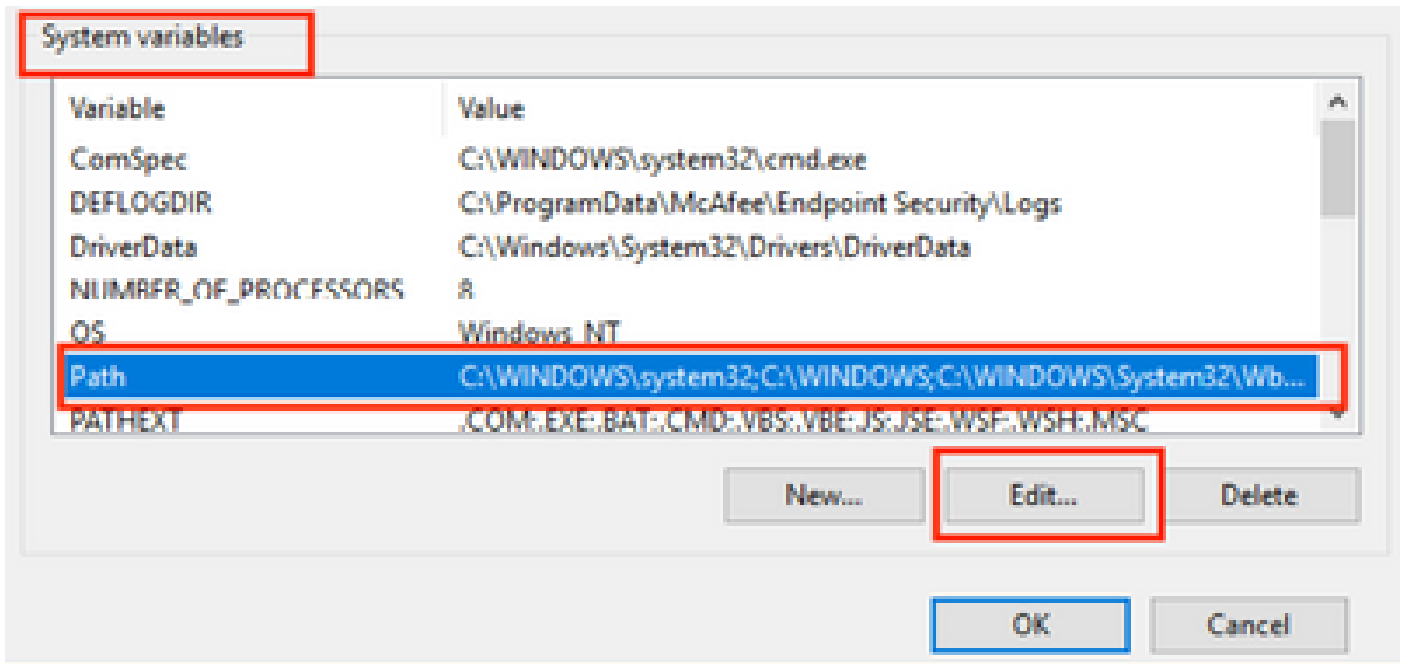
System variables

| Variable | Value |
|---|---|
| ComSpec | C:\WINDOWS\system32\cmd.exe |
| DEFLOGDIR | C:\ProgramData\McAfee\Endpoint Security\Logs |
| DriverData | C:\Windows\System32\Drivers\DriverData |
| NUMBER_OF_PROCESSORS | 8 |
| OS | Windows_NT |
| Path | C:\WINDOWS\system32;C:\WINDOWS;C:\WINDOWS\System32\Wb... |
| PATHEXT | .COM;.EXE;.BAT;.CMD;.VBS;.VBE;.JS;.JSE;.WSF;.WSH;.MSC |

New... Edit... Delete

OK Cancel